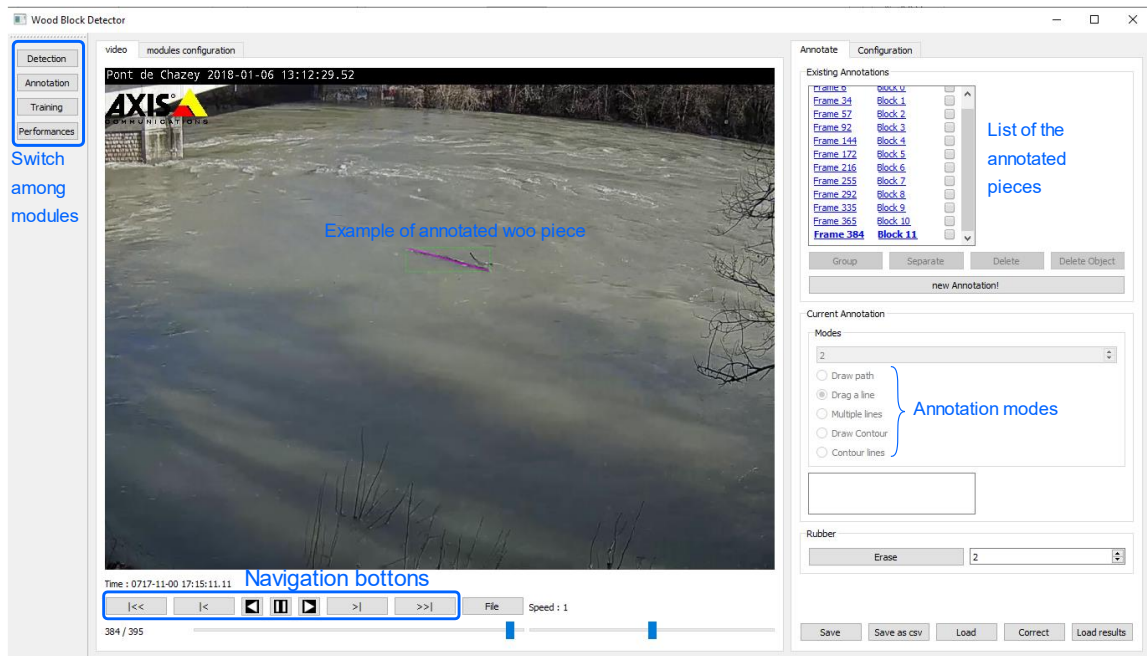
Wood Block Detector

Detection
Annotation
Training
Performances

Switch among modules

video | modules configuration

Pont de Chazey 2018-01-06 13:12:29.52

AXIS COMMUNICATIONS

Example of annotated woo piece

Time : 0717-11-00 17:15:11.11

Navigation bottons

|<< | |< | >| | >>| | File | Speed : 1

384 / 395

Annotate | Configuration

Existing Annotations

| | |
|---|---|
| Frame 6 | Block 0 |
| Frame 34 | Block 1 |
| Frame 57 | Block 2 |
| Frame 92 | Block 3 |
| Frame 144 | Block 4 |
| Frame 172 | Block 5 |
| Frame 216 | Block 6 |
| Frame 255 | Block 7 |
| Frame 292 | Block 8 |
| Frame 335 | Block 9 |
| Frame 365 | Block 10 |
| Frame 384 | Block 11 |

List of the annotated pieces

Group | Separate | Delete | Delete Object

new Annotation!

Current Annotation

Modes

2

Draw path
Drag a line
Multiple lines
Draw Contour
Contour lines

Annotation modes

Rubber

Erase | 2

Save | Save as csv | Load | Correct | Load results